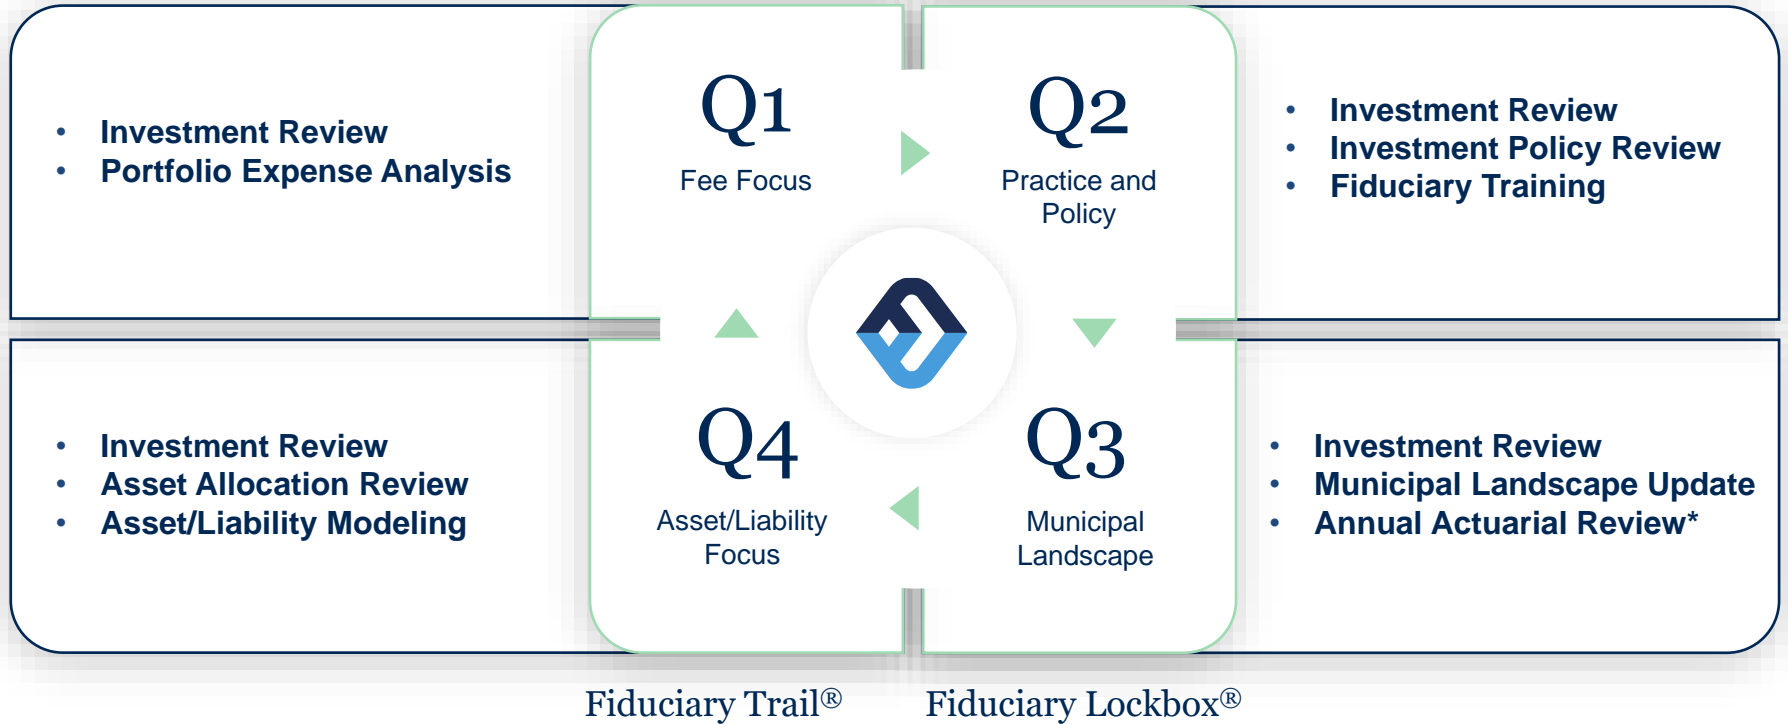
• Investment Review
• Portfolio Expense Analysis

Q1
Fee Focus

Q2
Practice and Policy

• Investment Review
• Investment Policy Review
• Fiduciary Training

• Investment Review
• Asset Allocation Review
• Asset/Liability Modeling

Q4
Asset/Liability Focus

Q3
Municipal Landscape

• Investment Review
• Municipal Landscape Update
• Annual Actuarial Review*

Fiduciary Trail®
Fiduciary Lockbox®